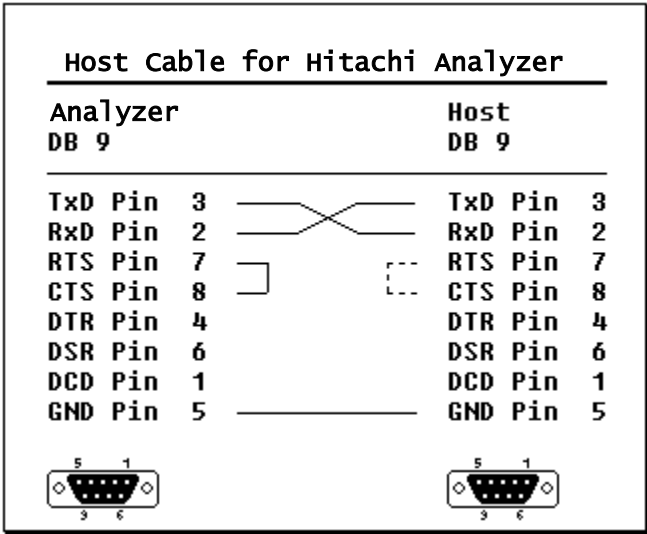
Host Cable for Hitachi Analyzer

Analyzer
DB 9

Host
DB 9

TxD Pin 3
RxD Pin 2
RTS Pin 7
CTS Pin 8
DTR Pin 4
DSR Pin 6
DCD Pin 1
GND Pin 5

TxD Pin 3
RxD Pin 2
RTS Pin 7
CTS Pin 8
DTR Pin 4
DSR Pin 6
DCD Pin 1
GND Pin 5

5 1
9 6

5 1
9 6